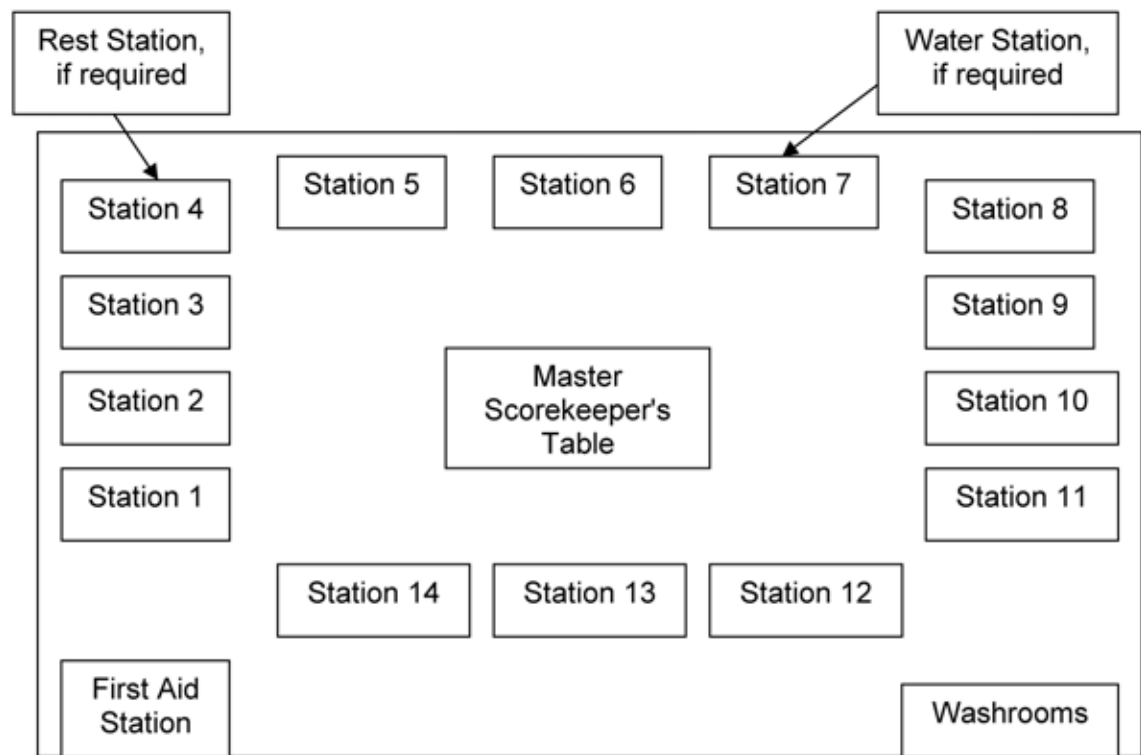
Rest Station, if required

Water Station, if required

Station 5

Station 6

Station 7

Station 4

Station 8

Station 3

Station 9

Station 2

Master Scorekeeper's Table

Station 10

Station 1

Station 11

Station 14

Station 13

Station 12

First Aid Station

Washrooms